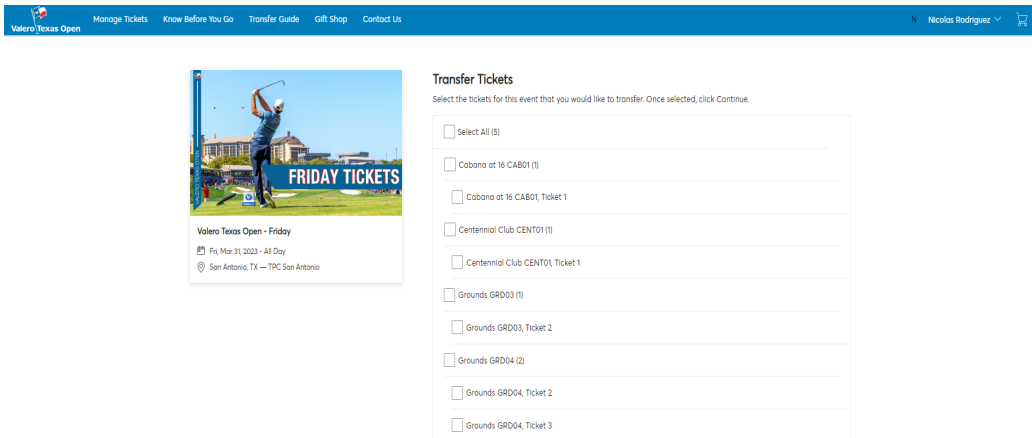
Valero Texas Open Manage Tickets Know Before You Go Transfer Guide Gift Shop Contact Us N Nicolas Rodriguez

FRIDAY TICKETS

Valero Texas Open - Friday
Fri, Mar 31, 2023 • All Day
San Antonio, TX — TPC San Antonio

Transfer Tickets
Select the tickets for this event that you would like to transfer. Once selected, click Continue.

Select All (5)
Cabana at 16 CAB01 (1)
Cabana at 16 CAB01, Ticket 1
Centennial Club CENT01 (1)
Centennial Club CENT01, Ticket 1
Grounds GRD03 (1)
Grounds GRD03, Ticket 2
Grounds GRD04 (2)
Grounds GRD04, Ticket 2
Grounds GRD04, Ticket 3